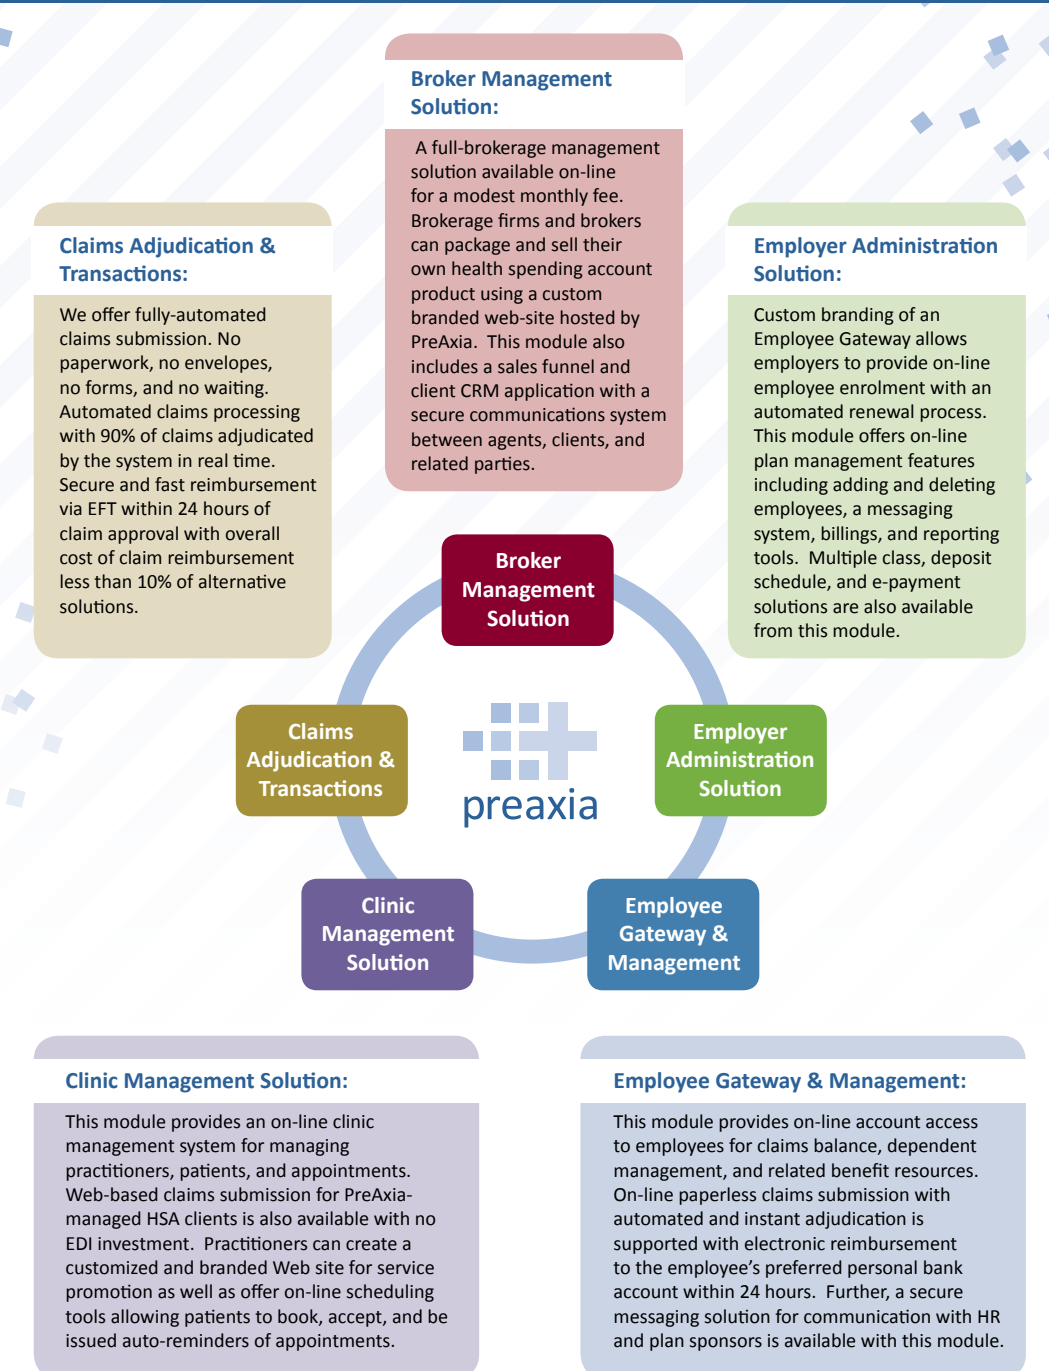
Broker Management Solution:

A full-brokerage management solution available on-line for a modest monthly fee. Brokerage firms and brokers can package and sell their own health spending account product using a custom branded web-site hosted by PreAxia. This module also includes a sales funnel and client CRM application with a secure communications system between agents, clients, and related parties.

Claims Adjudication & Transactions:

We offer fully-automated claims submission. No paperwork, no envelopes, no forms, and no waiting. Automated claims processing with 90% of claims adjudicated by the system in real time. Secure and fast reimbursement via EFT within 24 hours of claim approval with overall cost of claim reimbursement less than 10% of alternative solutions.

Employer Administration Solution:

Custom branding of an Employee Gateway allows employers to provide on-line employee enrolment with an automated renewal process. This module offers on-line plan management features including adding and deleting employees, a messaging system, billings, and reporting tools. Multiple class, deposit schedule, and e-payment solutions are also available from this module.

Broker Management Solution

Claims Adjudication & Transactions

preaxia

Employer Administration Solution

Clinic Management Solution

Employee Gateway & Management

Clinic Management Solution:

This module provides an on-line clinic management system for managing practitioners, patients, and appointments. Web-based claims submission for PreAxia-managed HSA clients is also available with no EDI investment. Practitioners can create a customized and branded Web site for service promotion as well as offer on-line scheduling tools allowing patients to book, accept, and be issued auto-reminders of appointments.

Employee Gateway & Management:

This module provides on-line account access to employees for claims balance, dependent management, and related benefit resources. On-line paperless claims submission with automated and instant adjudication is supported with electronic reimbursement to the employee’s preferred personal bank account within 24 hours. Further, a secure messaging solution for communication with HR and plan sponsors is available with this module.